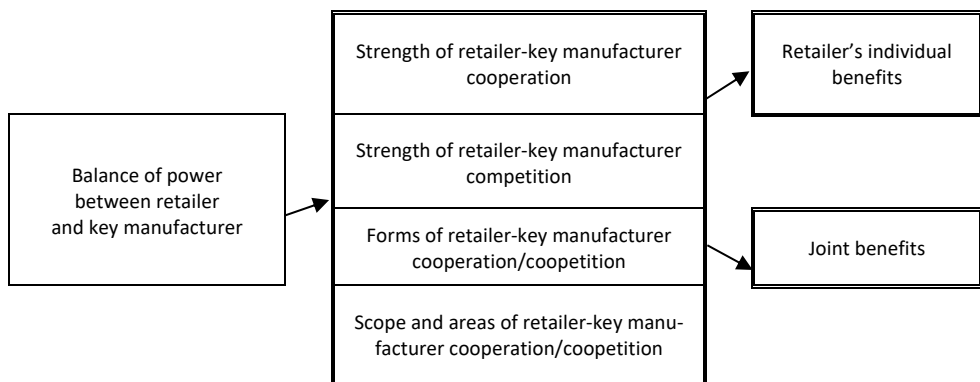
Balance of power between retailer and key manufacturer

Strength of retailer-key manufacturer cooperation

Strength of retailer-key manufacturer competition

Forms of retailer-key manufacturer cooperation/coopetition

Scope and areas of retailer-key manufacturer cooperation/coopetition

Retailer's individual benefits

Joint benefits